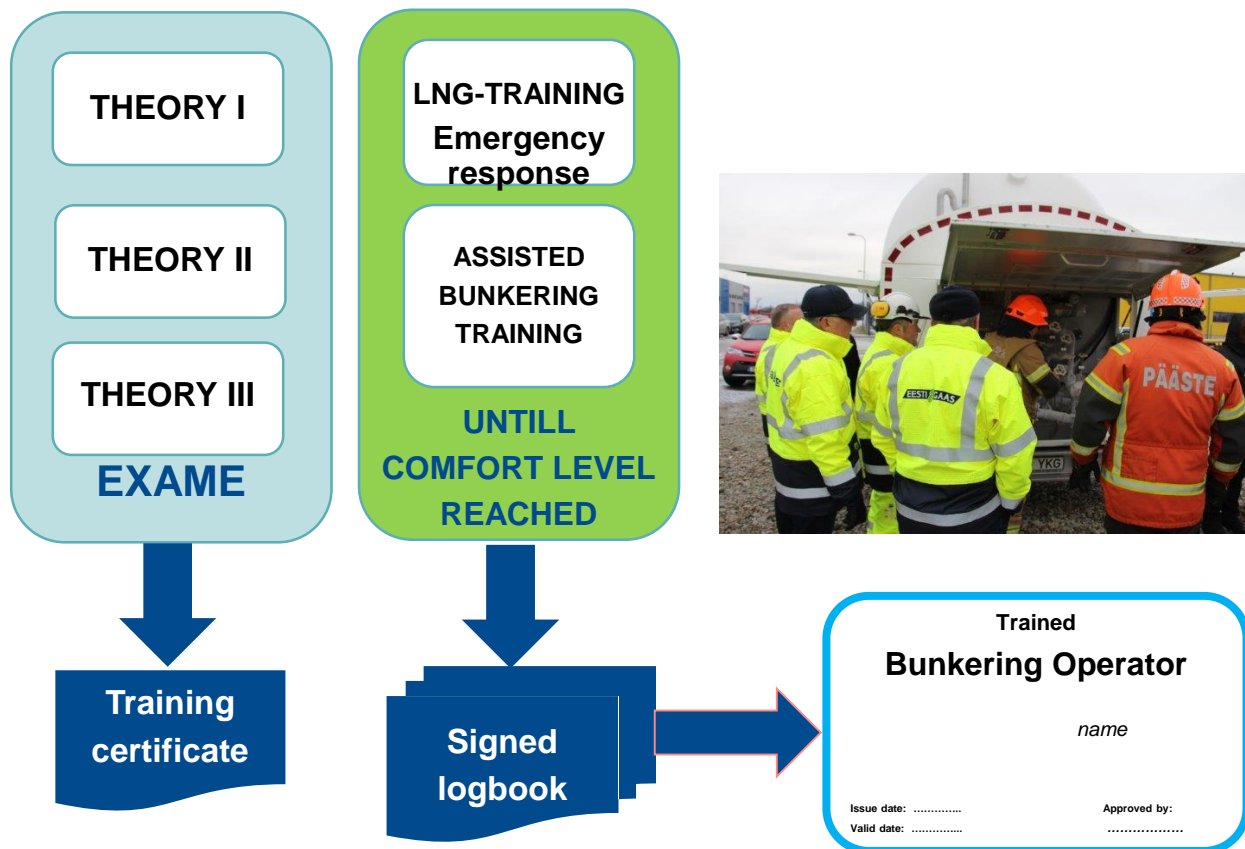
THEORY I

THEORY II

THEORY III

EXAME

LNG-TRAINING
Emergency response

ASSISTED BUNKERING TRAINING

UNTILL COMFORT LEVEL REACHED

EESTI GAAS

PÄÄSTE

YKG

Training certificate

Signed logbook

Trained
Bunkering Operator

name

Issue date: ………….. Approved by:
Valid date: ………….. ………………